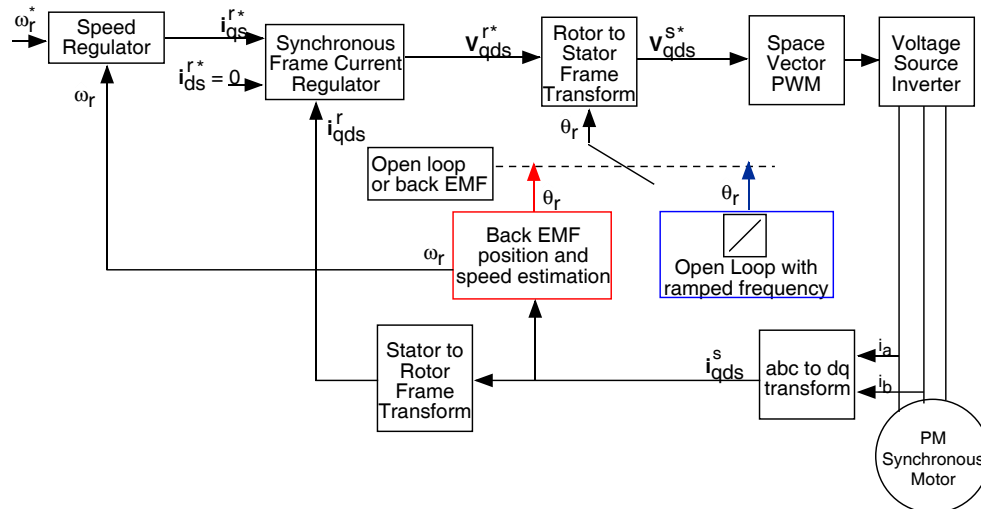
$\omega_r^*$

Speed Regulator

$i_{qs}^{r*}$

$i_{ds}^{r*} = 0$

Synchronous Frame Current Regulator

$v_{qds}^{r*}$

Rotor to Stator Frame Transform

$v_{qds}^{s*}$

Space Vector PWM

Voltage Source Inverter

$\omega_r$

$i_{qds}^{r}$

$\theta_r$

Open loop or back EMF

$\theta_r$

$\theta_r$

$\omega_r$

Back EMF position and speed estimation

Open Loop with ramped frequency

Stator to Rotor Frame Transform

$i_{qds}^{s}$

abc to dq transform

$i_a$

$i_b$

PM Synchronous Motor